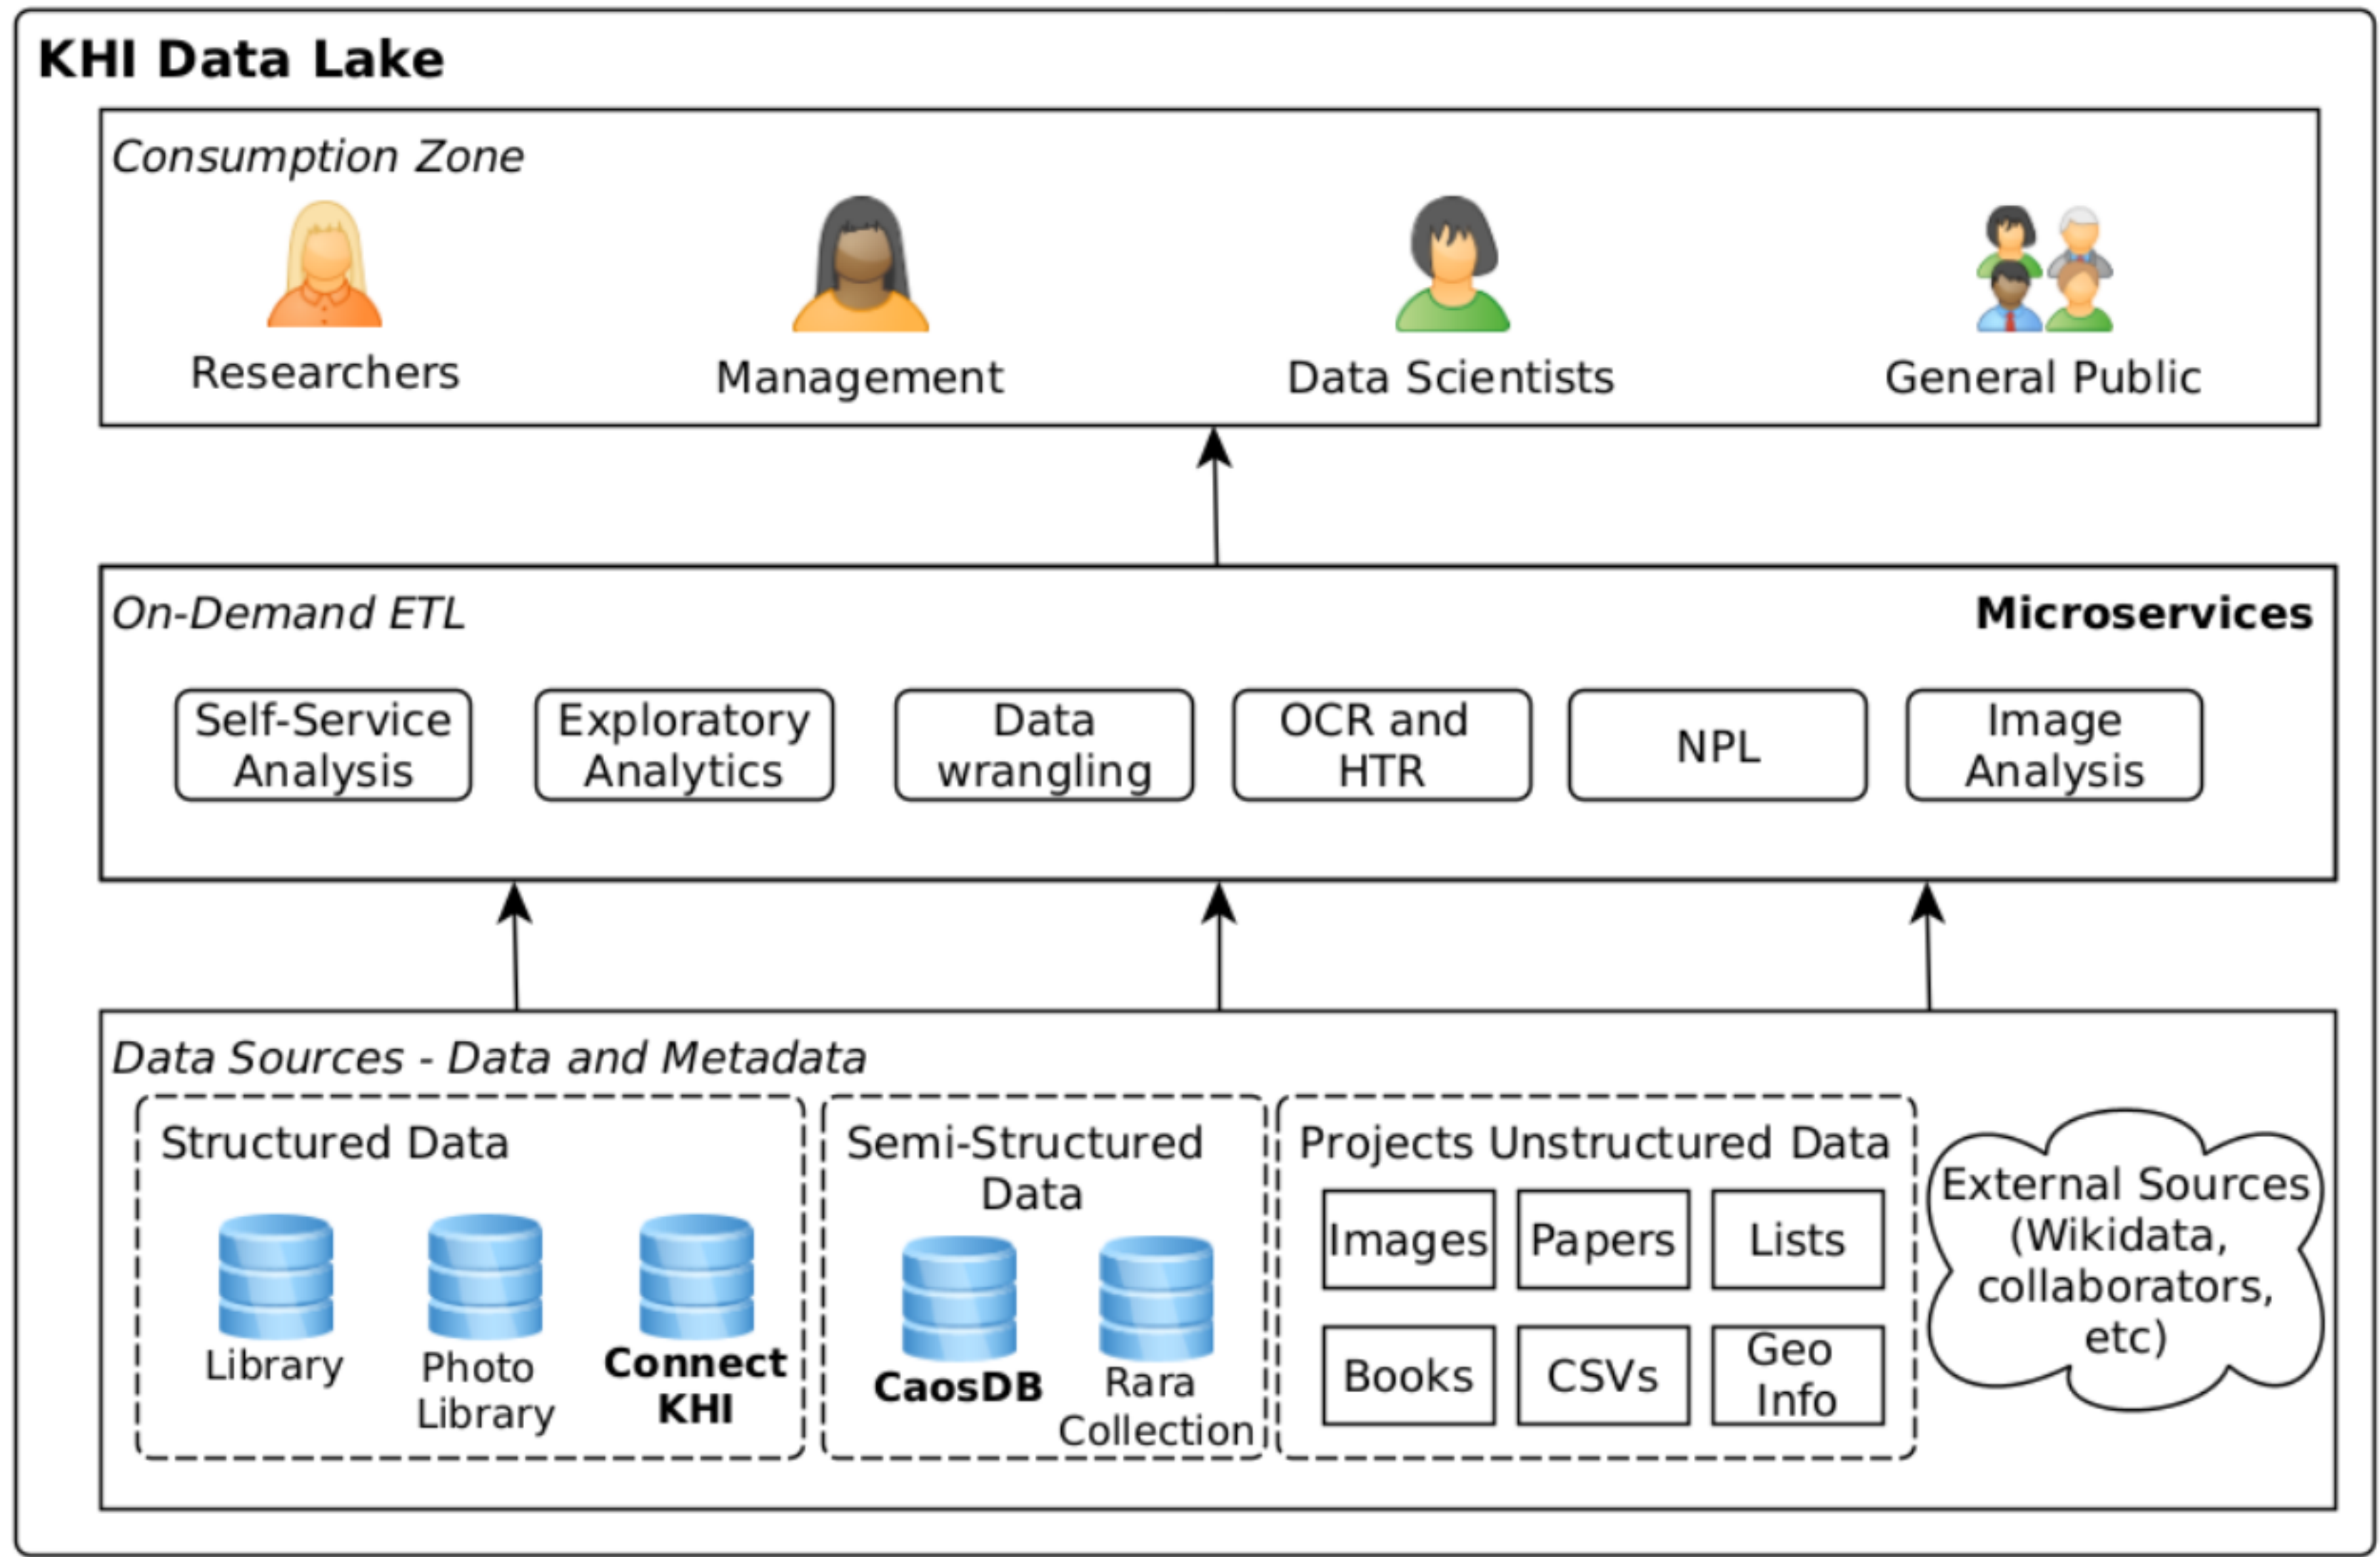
KHI Data Lake

Consumption Zone

Researchers

Management

Data Scientists

General Public

On-Demand ETL

Microservices

Self-Service Analysis

Exploratory Analytics

Data wrangling

OCR and HTR

NPL

Image Analysis

Data Sources - Data and Metadata

Structured Data

Library

Photo Library

Connect KHI

Semi-Structured Data

CaosDB

Rara Collection

Projects Unstructured Data

Images

Papers

Lists

Books

CSVs

Geo Info

External Sources (Wikidata, collaborators, etc)